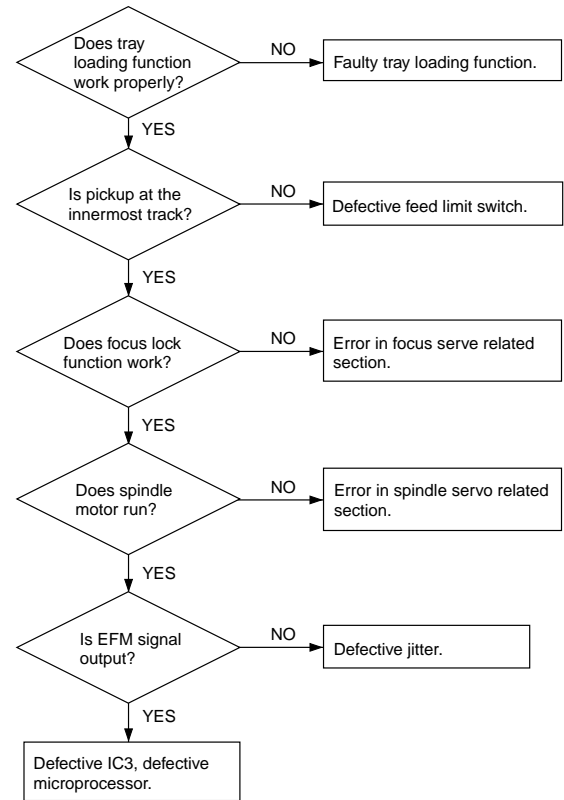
Does tray loading function work properly?

NO

Faulty tray loading function.

YES

Is pickup at the innermost track?

NO

Defective feed limit switch.

YES

Does focus lock function work?

NO

Error in focus serve related section.

YES

Does spindle motor run?

NO

Error in spindle servo related section.

YES

Is EFM signal output?

NO

Defective jitter.

YES

Defective IC3, defective microprocessor.